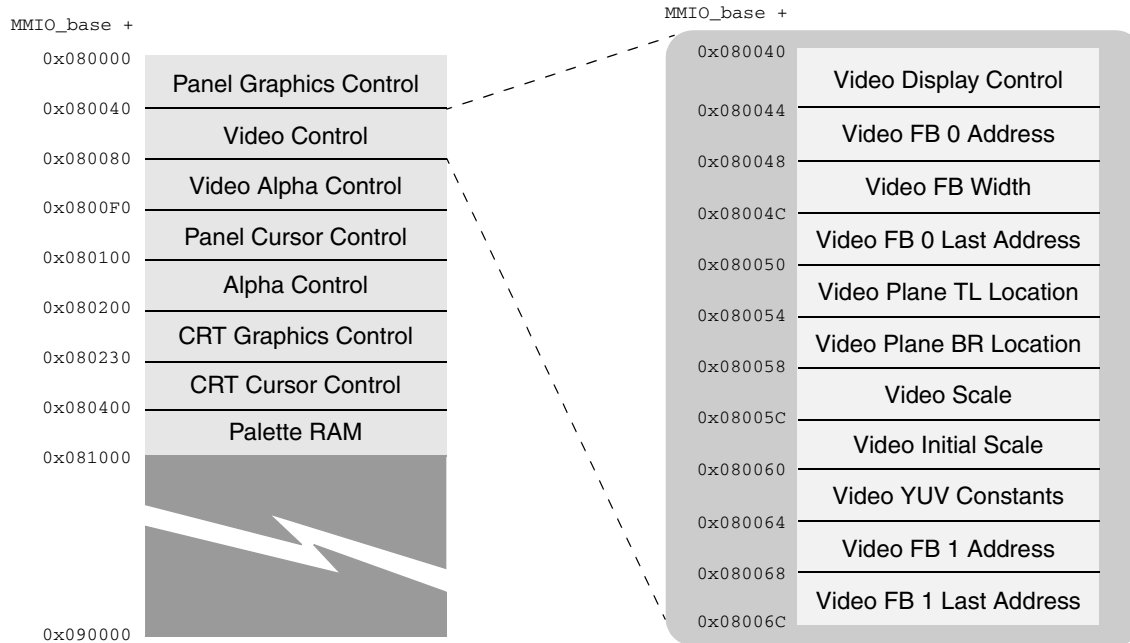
MMIO_base +

0x080000
Panel Graphics Control
0x080040
Video Control
0x080080
Video Alpha Control
0x0800F0
Panel Cursor Control
0x080100
Alpha Control
0x080200
CRT Graphics Control
0x080230
CRT Cursor Control
0x080400
Palette RAM
0x081000

0x090000

MMIO_base +

0x080040
Video Display Control
0x080044
Video FB 0 Address
0x080048
Video FB Width
0x08004C
Video FB 0 Last Address
0x080050
Video Plane TL Location
0x080054
Video Plane BR Location
0x080058
Video Scale
0x08005C
Video Initial Scale
0x080060
Video YUV Constants
0x080064
Video FB 1 Address
0x080068
Video FB 1 Last Address
0x08006C